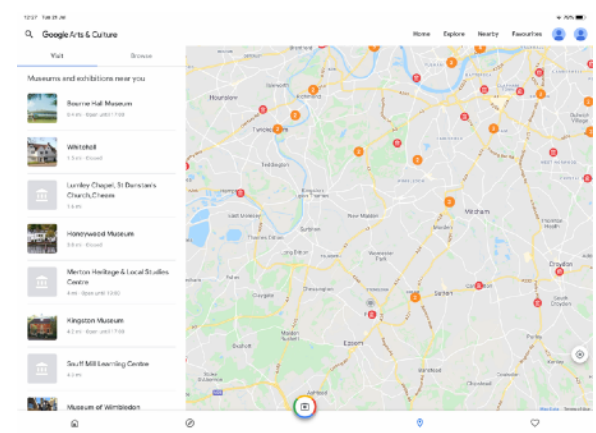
12:37 Tue 21 Jan
75%

Google Arts & Culture

Home Explore Nearby Favourites

Visit Browse

Museums and exhibitions near you

Bourne Hall Museum
0.4 km · Open until 17:00

Whitehall
1.3 km · Closed

Lumley Chapel, St Dunstan's Church, Cheam
1.5 km

Honeywood Museum
3.8 km · Closed

Merton Heritage & Local Studies Centre
4 km · Open until 13:00

Kingston Museum
4.2 km · Open until 17:00

Snuff Mill Learning Centre
4.3 km

Museum of Wimbledon

Hounslow
Twickenham
Teddington
Kingston upon Thames
New Malden
Mitcham
Croydon
West Molesey
Surbiton
Thames Ditton
Esher
Sutton
Chessington
Epsom
Worcester Park
Carshalton
Claygate
Oxshott
Banstead
Purley
Dulwich Village
Streatham
Tolworth
Coulsdon
Ashtead

Terms of Use